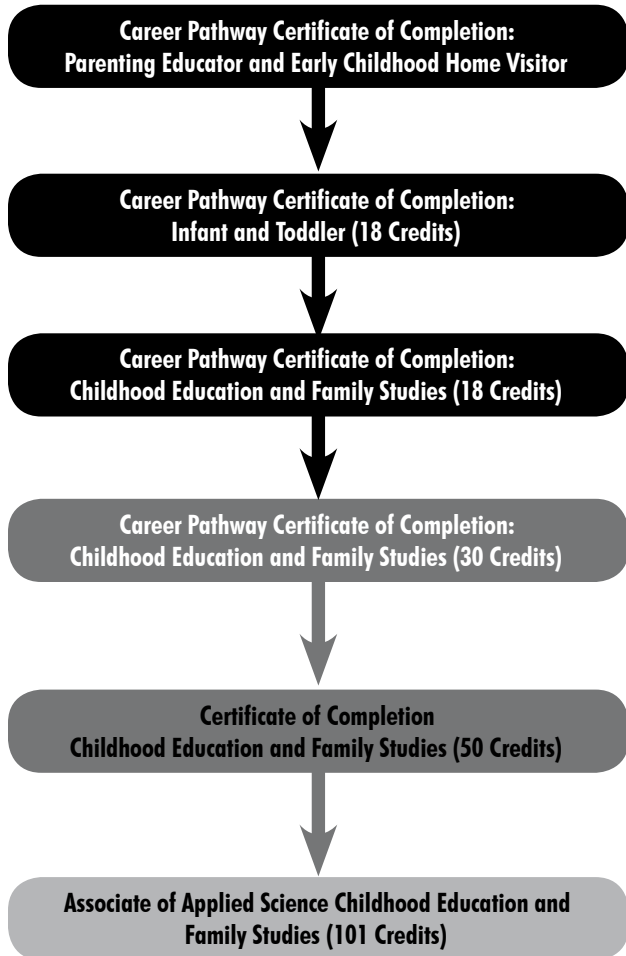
Career Pathway Certificate of Completion:
Parenting Educator and Early Childhood Home Visitor

Career Pathway Certificate of Completion:
Infant and Toddler (18 Credits)

Career Pathway Certificate of Completion:
Childhood Education and Family Studies (18 Credits)

Career Pathway Certificate of Completion:
Childhood Education and Family Studies (30 Credits)

Certificate of Completion
Childhood Education and Family Studies (50 Credits)

Associate of Applied Science Childhood Education and Family Studies (101 Credits)